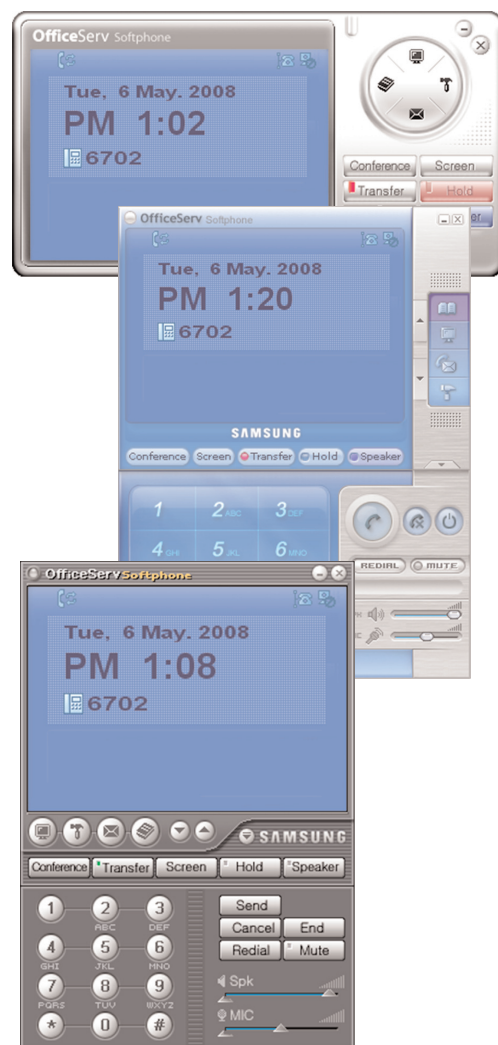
OfficeServ Softphone

Tue, 6 May. 2008

PM 1:02

6702

Conference
Screen
Transfer
Hold

OfficeServ Softphone

Tue, 6 May. 2008

PM 1:20

6702

SAMSUNG

Conference
Screen
Transfer
Hold
Speaker

1
2 ABC
3 DEF
4 GHI
5 JKL
6 MNO

REDIAL
MUTE

OfficeServ Softphone

Tue, 6 May. 2008

PM 1:08

6702

SAMSUNG

Conference
Transfer
Screen
Hold
Speaker

1
2 ABC
3 DEF
4 GHI
5 JKL
6 MNO
7 PQRS
8 TUV
9 WXYZ
*
0
#

Send
Cancel
End
Redial
Mute

Spk
MIC